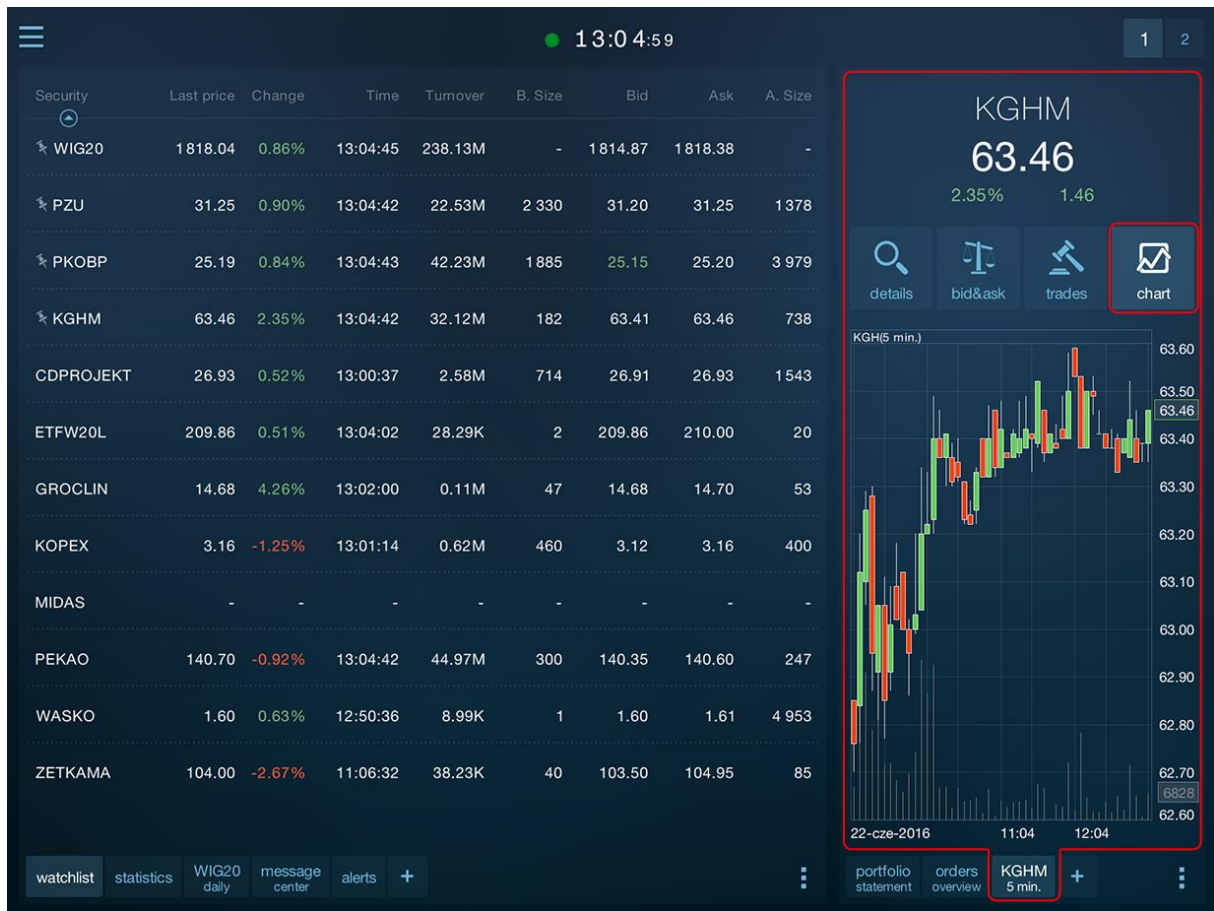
13:04:59

1 2

| Security | Last price | Change | Time | Turnover | B. Size | Bid | Ask | A. Size |
|---|---|---|---|---|---|---|---|---|
| WIG20 | 1818.04 | 0.86% | 13:04:45 | 238.13M | - | 1814.87 | 1818.38 | - |
| PZU | 31.25 | 0.90% | 13:04:42 | 22.53M | 2 330 | 31.20 | 31.25 | 1378 |
| PKOBP | 25.19 | 0.84% | 13:04:43 | 42.23M | 1885 | 25.15 | 25.20 | 3 979 |
| KGHM | 63.46 | 2.35% | 13:04:42 | 32.12M | 182 | 63.41 | 63.46 | 738 |
| CDPROJEKT | 26.93 | 0.52% | 13:00:37 | 2.58M | 714 | 26.91 | 26.93 | 1543 |
| ETFW20L | 209.86 | 0.51% | 13:04:02 | 28.29K | 2 | 209.86 | 210.00 | 20 |
| GROCLIN | 14.68 | 4.26% | 13:02:00 | 0.11M | 47 | 14.68 | 14.70 | 53 |
| KOPEX | 3.16 | -1.25% | 13:01:14 | 0.62M | 460 | 3.12 | 3.16 | 400 |
| MIDAS | - | - | - | - | - | - | - | - |
| PEKAO | 140.70 | -0.92% | 13:04:42 | 44.97M | 300 | 140.35 | 140.60 | 247 |
| WASKO | 1.60 | 0.63% | 12:50:36 | 8.99K | 1 | 1.60 | 1.61 | 4 953 |
| ZETKAMA | 104.00 | -2.67% | 11:06:32 | 38.23K | 40 | 103.50 | 104.95 | 85 |

watchlist statistics WIG20 daily message center alerts +

KGHM
63.46
2.35% 1.46

details bid&ask trades chart

KGH(5 min.)
63.60
63.50
63.46
63.40
63.30
63.20
63.10
63.00
62.90
62.80
62.70
6828
62.60
22-cze-2016 11:04 12:04

portfolio statement orders overview KGHM 5 min. +